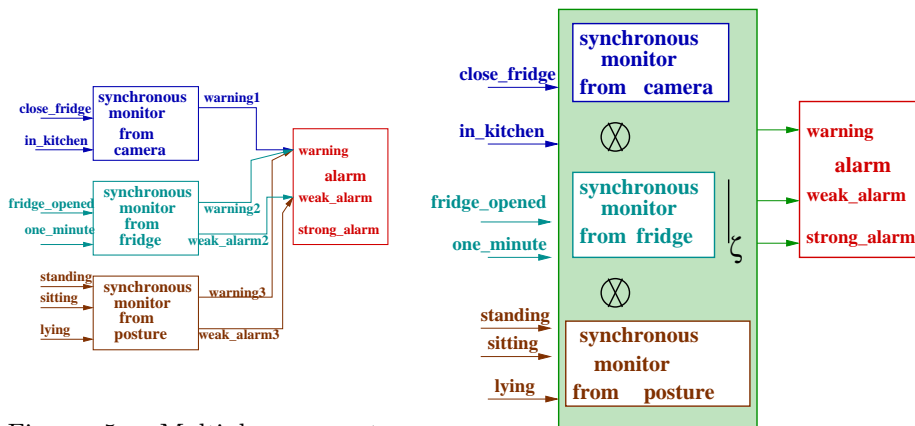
close_fridge
in_kitchen
synchronous monitor from camera
warning1
fridge_opened
one_minute
synchronous monitor from fridge
warning2
weak_alarm2
standing
sitting
lying
synchronous monitor from posture
warning3
weak_alarm3
warning
alarm
weak_alarm
strong_alarm

close_fridge
in_kitchen
fridge_opened
one_minute
standing
sitting
lying
synchronous monitor from camera
$\otimes$
synchronous monitor from fridge
$\otimes$
synchronous monitor from posture
$\zeta$
warning
alarm
weak_alarm
strong_alarm

Figure 5 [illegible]